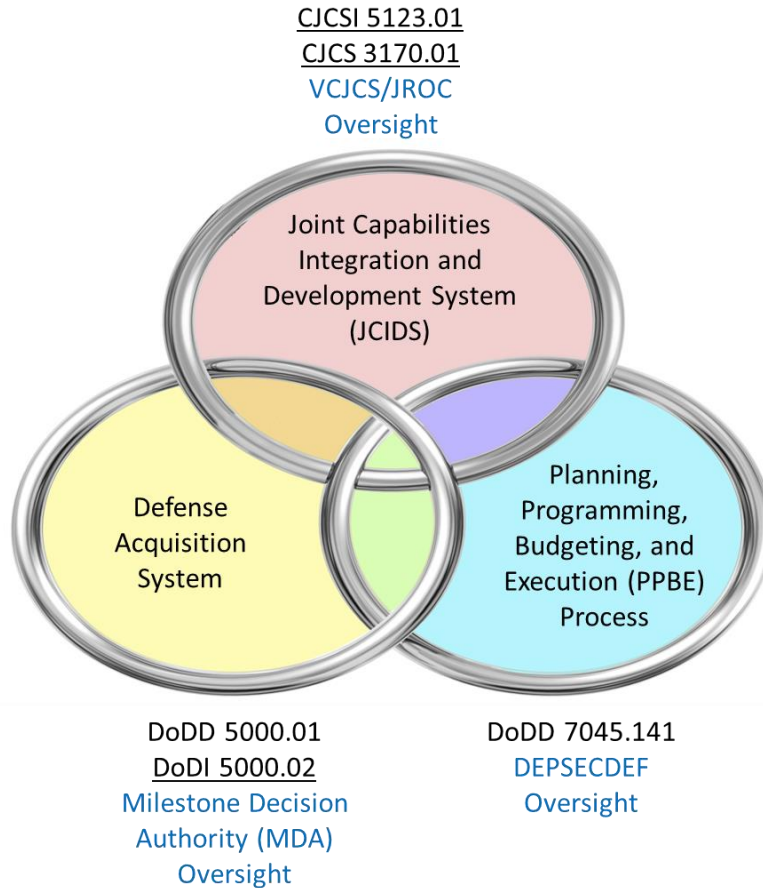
CJCSI 5123.01
CJCS 3170.01
VCJCS/JROC
Oversight

Joint Capabilities Integration and Development System (JCIDS)

Defense Acquisition System

Planning, Programming, Budgeting, and Execution (PPBE) Process

DoDD 5000.01
DoDI 5000.02
Milestone Decision Authority (MDA) Oversight

DoDD 7045.141
DEPSECDEF
Oversight